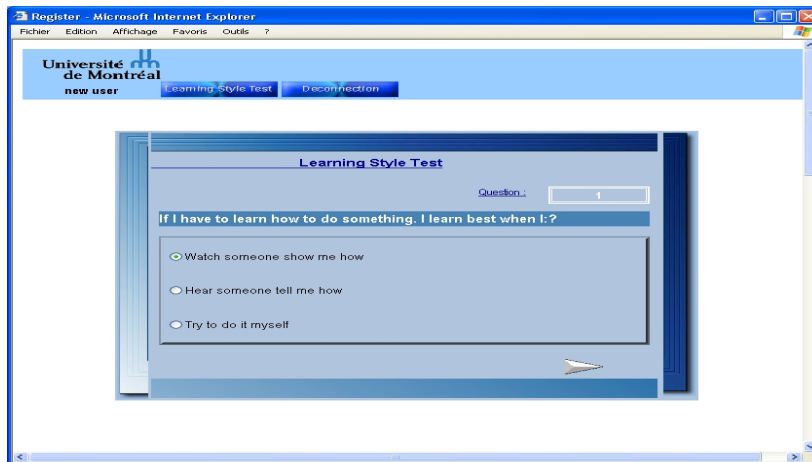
Register - Microsoft Internet Explorer

Fichier Edition Affichage Favoris Outils ?

Université de Montréal

new user

Learning Style Test Deconnection

Learning Style Test

Question : 1

If I have to learn how to do something. I learn best when I:?

Watch someone show me how

Hear someone tell me how

Try to do it myself